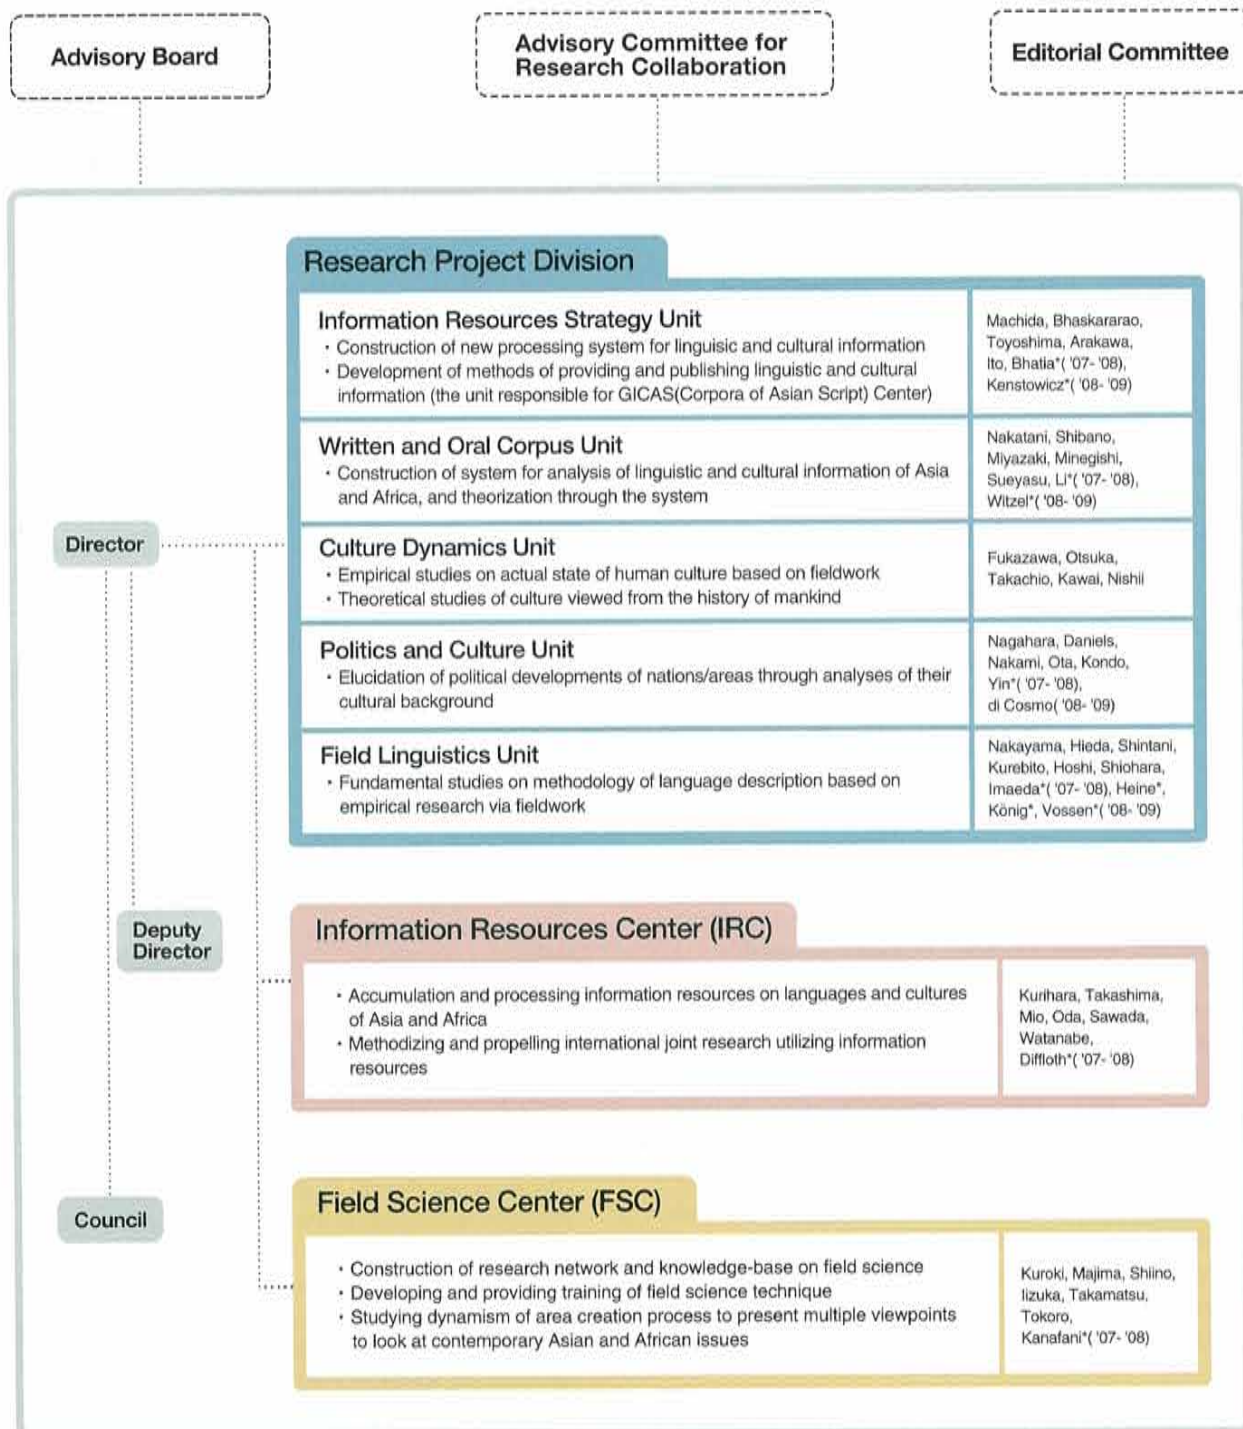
Advisory Board

Advisory Committee for Research Collaboration

Editorial Committee

Director

Deputy Director

Council

Research Project Division

| | |
|---|---|
| Information Resources Strategy Unit<br>・Construction of new processing system for linguisic and cultural information<br>・Development of methods of providing and publishing linguistic and cultural information (the unit responsible for GICAS(Corpora of Asian Script) Center) | Machida, Bhaskararao, Toyoshima, Arakawa, Ito, Bhatia*('07-'08), Kenstowicz*('08-'09) |
| Written and Oral Corpus Unit<br>・Construction of system for analysis of linguistic and cultural information of Asia and Africa, and theorization through the system | Nakatani, Shibano, Miyazaki, Minegishi, Sueyasu, Li*('07-'08), Witzel*('08-'09) |
| Culture Dynamics Unit<br>・Empirical studies on actual state of human culture based on fieldwork<br>・Theoretical studies of culture viewed from the history of mankind | Fukazawa, Otsuka, Takachio, Kawai, Nishii |
| Politics and Culture Unit<br>・Elucidation of political developments of nations/areas through analyses of their cultural background | Nagahara, Daniels, Nakami, Ota, Kondo, Yin*('07-'08), di Cosmo('08-'09) |
| Field Linguistics Unit<br>・Fundamental studies on methodology of language description based on empirical research via fieldwork | Nakayama, Hieda, Shintani, Kurebito, Hoshi, Shiohara, Imaeda*('07-'08), Heine*, König*, Vossen*('08-'09) |

Information Resources Center (IRC)

| | |
|---|---|
| ・Accumulation and processing information resources on languages and cultures of Asia and Africa<br>・Methodizing and propelling international joint research utilizing information resources | Kurihara, Takashima, Mio, Oda, Sawada, Watanabe, Diffloth*('07-'08) |

Field Science Center (FSC)

| | |
|---|---|
| ・Construction of research network and knowledge-base on field science<br>・Developing and providing training of field science technique<br>・Studying dynamism of area creation process to present multiple viewpoints to look at contemporary Asian and African issues | Kuroki, Majima, Shiino, Iizuka, Takamatsu, Tokoro, Kanafani*('07-'08) |